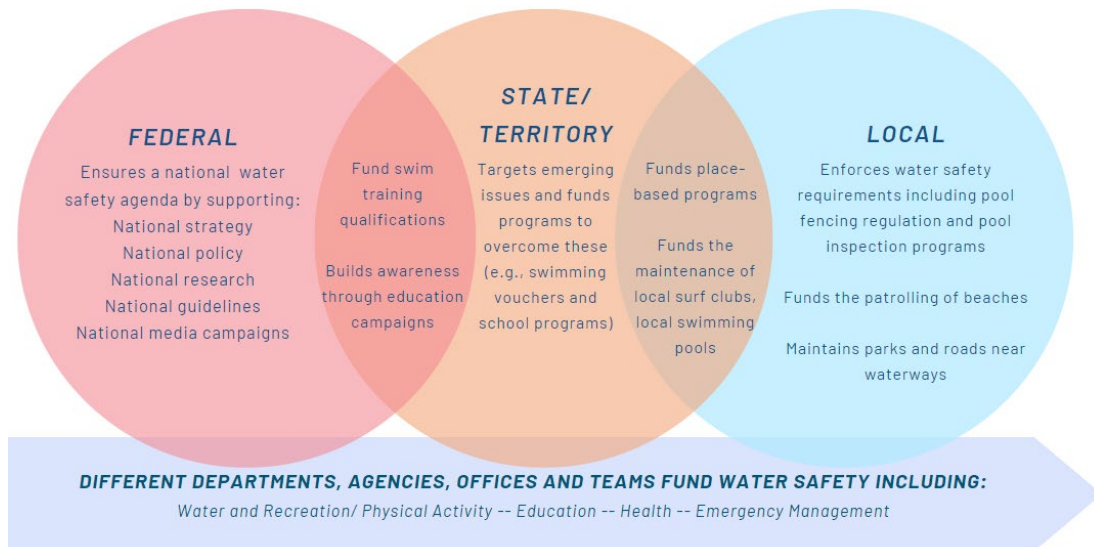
FEDERAL

Ensures a national water safety agenda by supporting:
National strategy
National policy
National research
National guidelines
National media campaigns

Fund swim training qualifications

Builds awareness through education campaigns

STATE/
TERRITORY

Targets emerging issues and funds programs to overcome these (e.g., swimming vouchers and school programs)

Funds place-based programs

Funds the maintenance of local surf clubs, local swimming pools

LOCAL

Enforces water safety requirements including pool fencing regulation and pool inspection programs

Funds the patrolling of beaches

Maintains parks and roads near waterways

DIFFERENT DEPARTMENTS, AGENCIES, OFFICES AND TEAMS FUND WATER SAFETY INCLUDING:
Water and Recreation/ Physical Activity -- Education -- Health -- Emergency Management